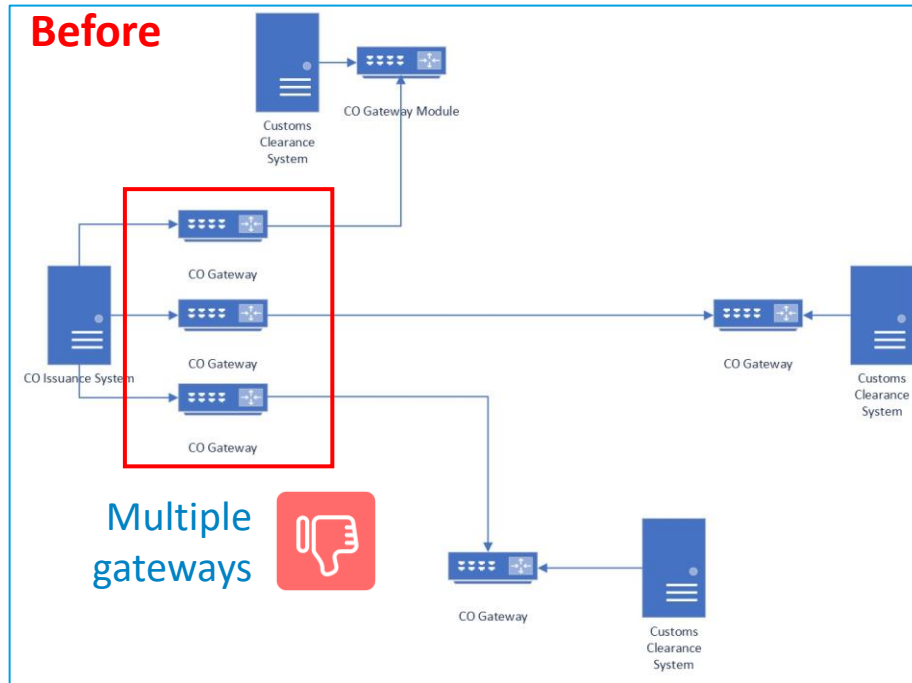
Before

Customs Clearance System

CO Gateway Module

CO Gateway

CO Gateway

CO Issuance System

CO Gateway

CO Gateway

Customs Clearance System

Multiple gateways

CO Gateway

Customs Clearance System